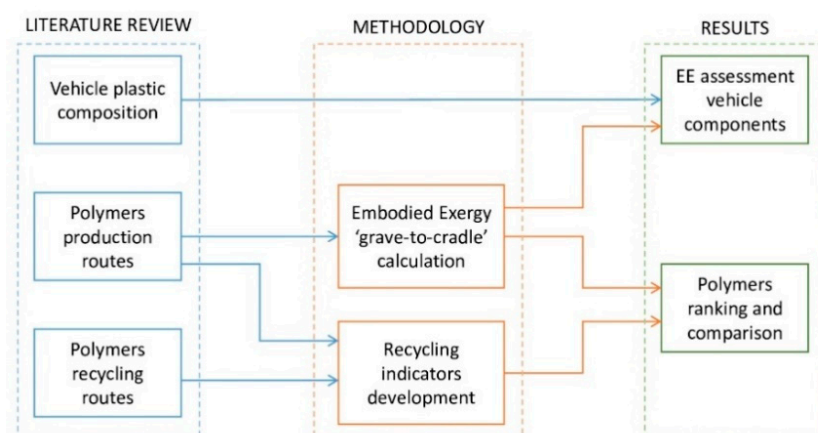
LITERATURE REVIEW

Vehicle plastic composition

Polymers production routes

Polymers recycling routes

METHODOLOGY

Embodied Exergy 'grave-to-cradle' calculation

Recycling indicators development

RESULTS

EE assessment vehicle components

Polymers ranking and comparison